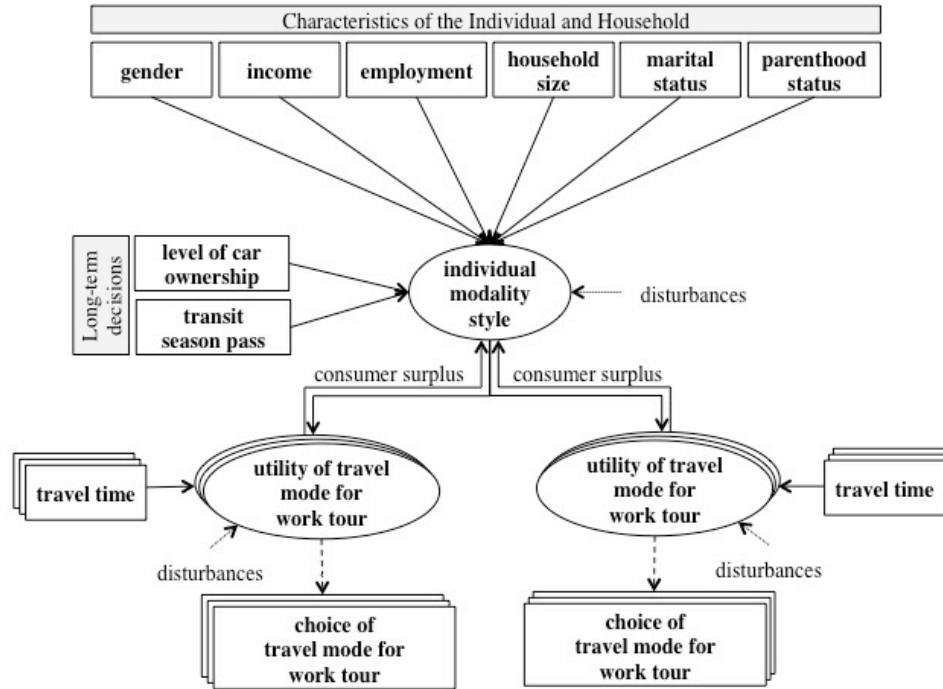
Characteristics of the Individual and Household

gender

income

employment

household size

marital status

parenthood status

Long-term decisions

level of car ownership

transit season pass

individual modality style

disturbances

consumer surplus

consumer surplus

travel time

utility of travel mode for work tour

utility of travel mode for work tour

travel time

disturbances

disturbances

choice of travel mode for work tour

choice of travel mode for work tour